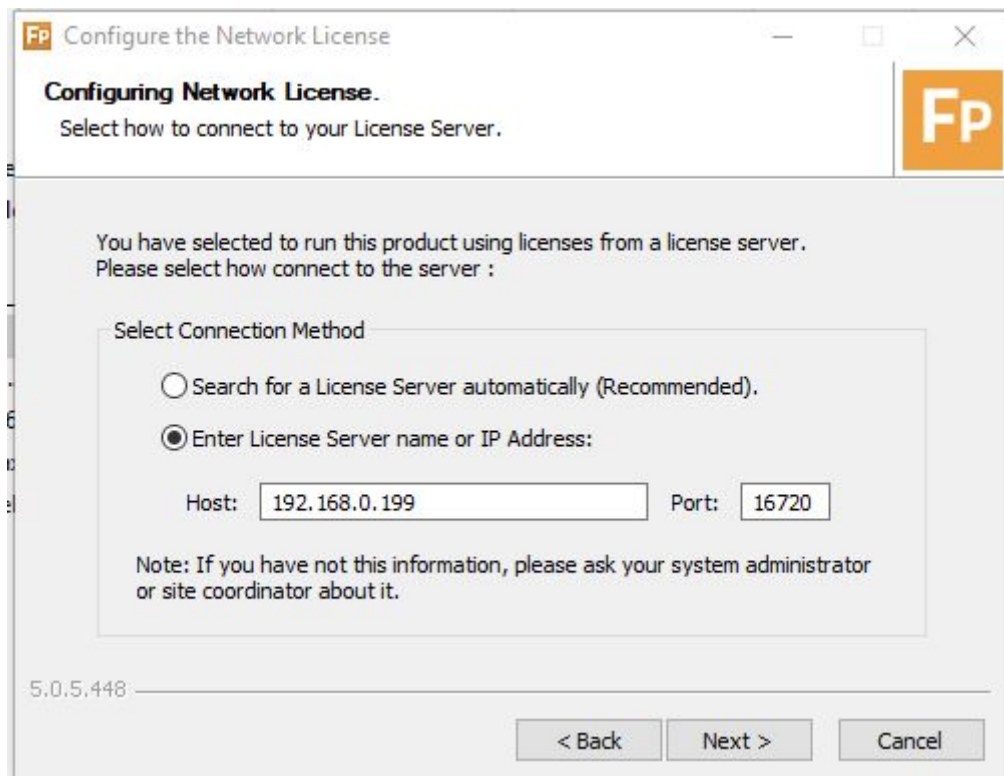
FP Configure the Network License

Configuring Network License.
Select how to connect to your License Server.

FP

You have selected to run this product using licenses from a license server.
Please select how connect to the server :

Select Connection Method

Search for a License Server automatically (Recommended).

Enter License Server name or IP Address:

Host: 192.168.0.199 Port: 16720

Note: If you have not this information, please ask your system administrator or site coordinator about it.

5.0.5.448

< Back Next > Cancel